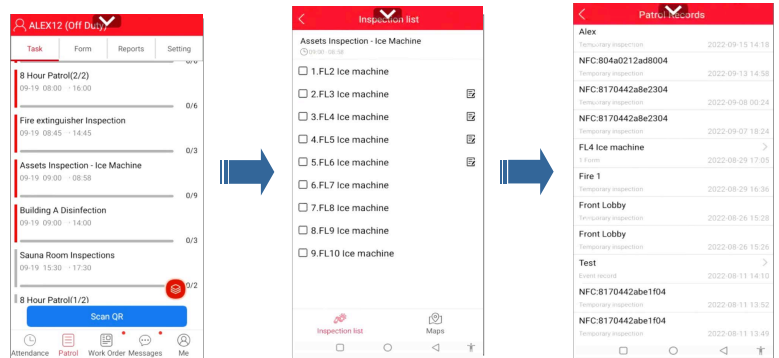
ALEX12 (Off Duty)

Task
Form
Reports
Setting

8 Hour Patrol(2/2)
09-19 08:00 - 16:00
0/6

Fire extinguisher Inspection
09-19 08:45 - 14:45
0/3

Assets Inspection - Ice Machine
09-19 09:00 - 08:58
0/9

Building A Disinfection
09-19 09:00 - 14:00
0/3

Sauna Room Inspections
09-19 15:30 - 17:30
0/2

8 Hour Patrol(1/2)

Scan QR

Attendance
Patrol
Work Order
Messages
Me

Inspection list

Assets Inspection - Ice Machine
09:00 - 08:58

1.FL2 Ice machine
2.FL3 Ice machine
3.FL4 Ice machine
4.FL5 Ice machine
5.FL6 Ice machine
6.FL7 Ice machine
7.FL8 Ice machine
8.FL9 Ice machine
9.FL10 Ice machine

Inspection list
Maps

Patrol records

Alex
Temporary inspection 2022-09-15 14:18

NFC:804a0212ad8004
Temporary inspection 2022-09-13 14:58

NFC:8170442a8e2304
Temporary inspection 2022-09-08 00:24

NFC:8170442a8e2304
Temporary inspection 2022-09-07 18:24

FL4 Ice machine
1 Form 2022-08-29 17:05

Fire 1
Temporary inspection 2022-08-29 16:36

Front Lobby
Temporary inspection 2022-08-26 15:28

Front Lobby
Temporary inspection 2022-08-26 15:28

Test
Event record 2022-08-11 14:10

NFC:8170442abe1f04
Temporary inspection 2022-08-11 13:52

NFC:8170442abe1f04
Temporary inspection 2022-08-11 13:49